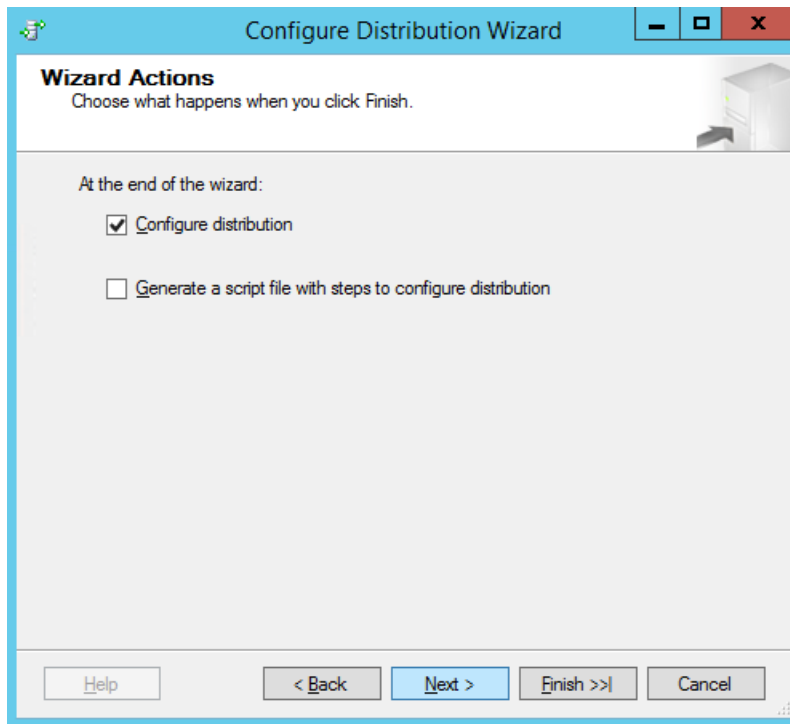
Configure Distribution Wizard

Wizard Actions
Choose what happens when you click Finish.

At the end of the wizard:

Configure distribution

Generate a script file with steps to configure distribution

Help
< Back
Next >
Finish >>|
Cancel